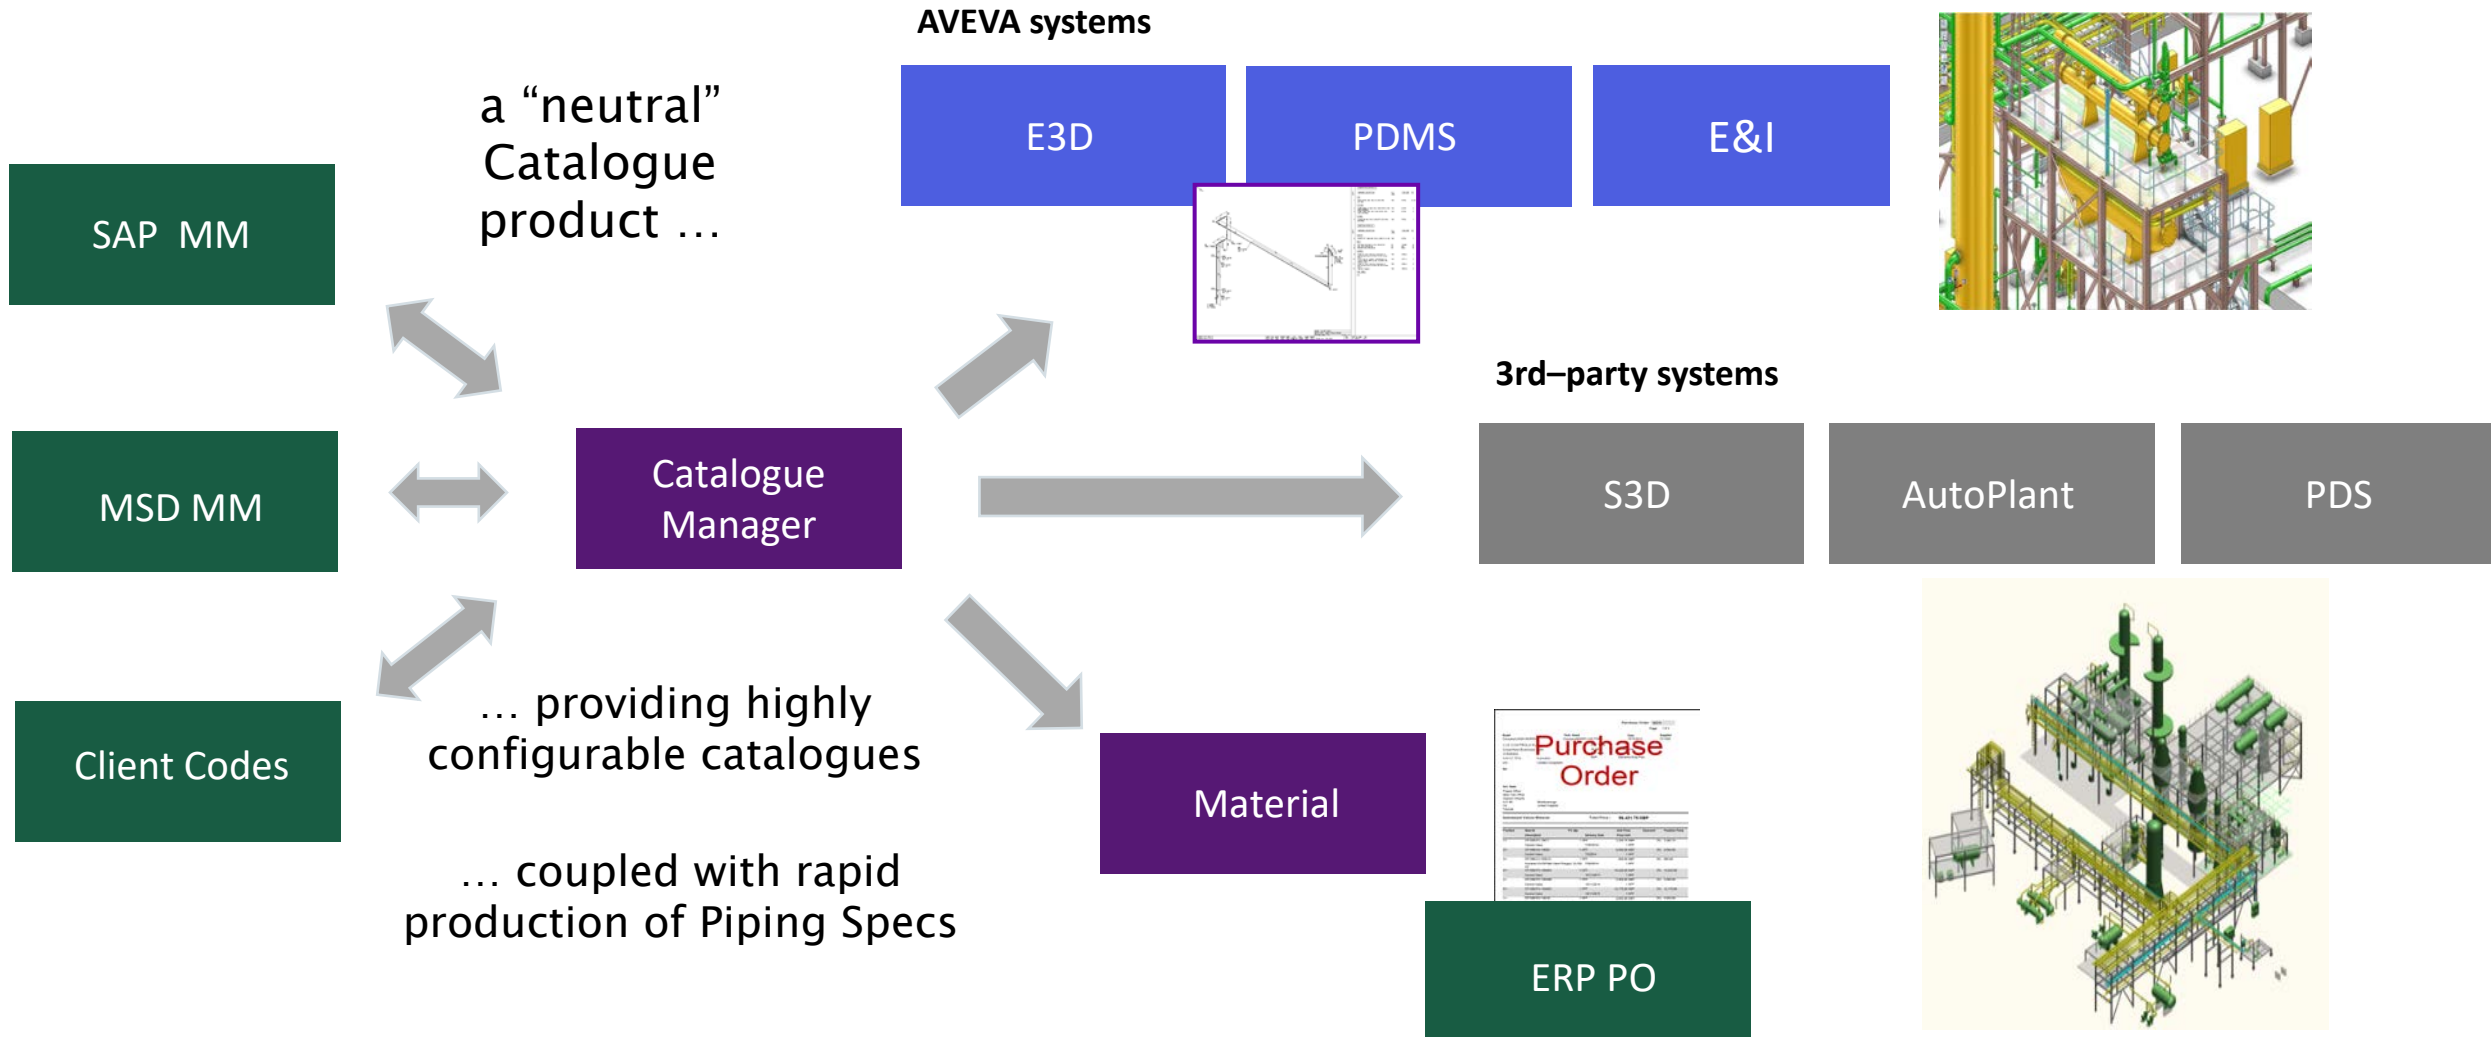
AVEVA systems

SAP MM

a “neutral” Catalogue product …

E3D

PDMS

E&I

3rd–party systems

MSD MM

Catalogue Manager

S3D

AutoPlant

PDS

Client Codes

… providing highly configurable catalogues

… coupled with rapid production of Piping Specs

Material

Purchase Order

ERP PO